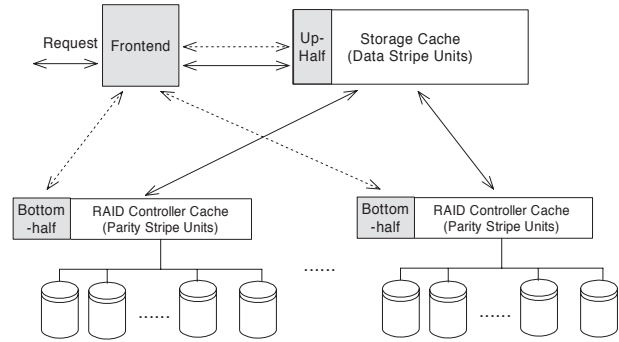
Request

Frontend

Up-Half

Storage Cache (Data Stripe Units)

Bottom-half

RAID Controller Cache (Parity Stripe Units)

......

Bottom-half

RAID Controller Cache (Parity Stripe Units)

......

......